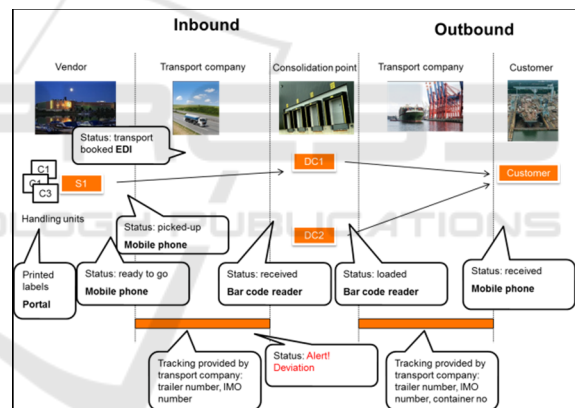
Inbound

Outbound

Vendor

Transport company

Consolidation point

Transport company

Customer

Status: transport booked EDI

C1

C2

C3

S1

DC1

Customer

Handling units

Status: picked-up Mobile phone

DC2

Printed labels Portal

Status: ready to go Mobile phone

Status: received Bar code reader

Status: loaded Bar code reader

Status: received Mobile phone

Tracking provided by transport company: trailer number, IMO number

Status: Alert! Deviation

Tracking provided by transport company: trailer number, IMO number, container no